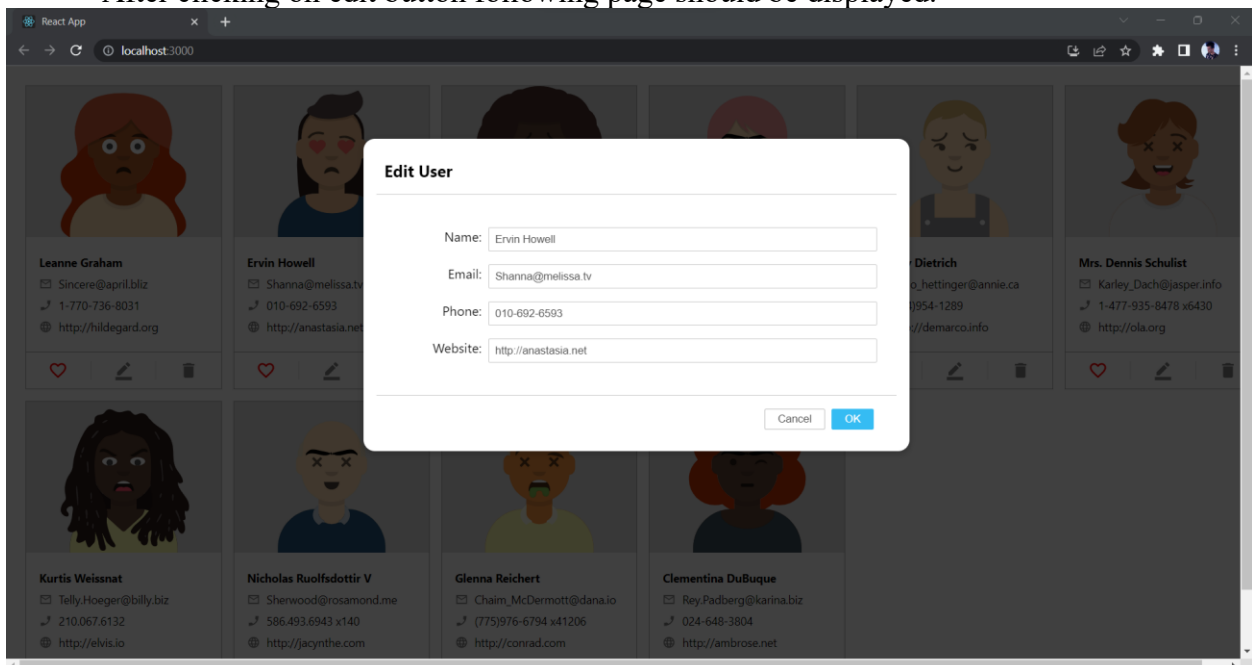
React App

localhost:3000

Leanne Graham
Sincere@april.biz
1-770-736-8031
http://hildegard.org

Ervin Howell
Shanna@melissa.tv
010-692-6593
http://anastasia.net

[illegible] Dietrich
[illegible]o_hettinger@annie.ca
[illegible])954-1289
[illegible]://demarco.info

Mrs. Dennis Schulist
Karley_Dach@jasper.info
1-477-935-8478 x6430
http://ola.org

Edit User

Name: Ervin Howell

Email: Shanna@melissa.tv

Phone: 010-692-6593

Website: http://anastasia.net

Cancel OK

Kurtis Weissnat
Telly.Hoeger@billy.biz
210.067.6132
http://elvis.io

Nicholas Runolfsdottir V
Sherwood@rosamond.me
586.493.6943 x140
http://jacynthe.com

Glenna Reichert
Chaim_McDermott@dana.io
(775)976-6794 x41206
http://conrad.com

Clementina DuBuque
Rey.Padberg@karina.biz
024-648-3804
http://ambrose.net